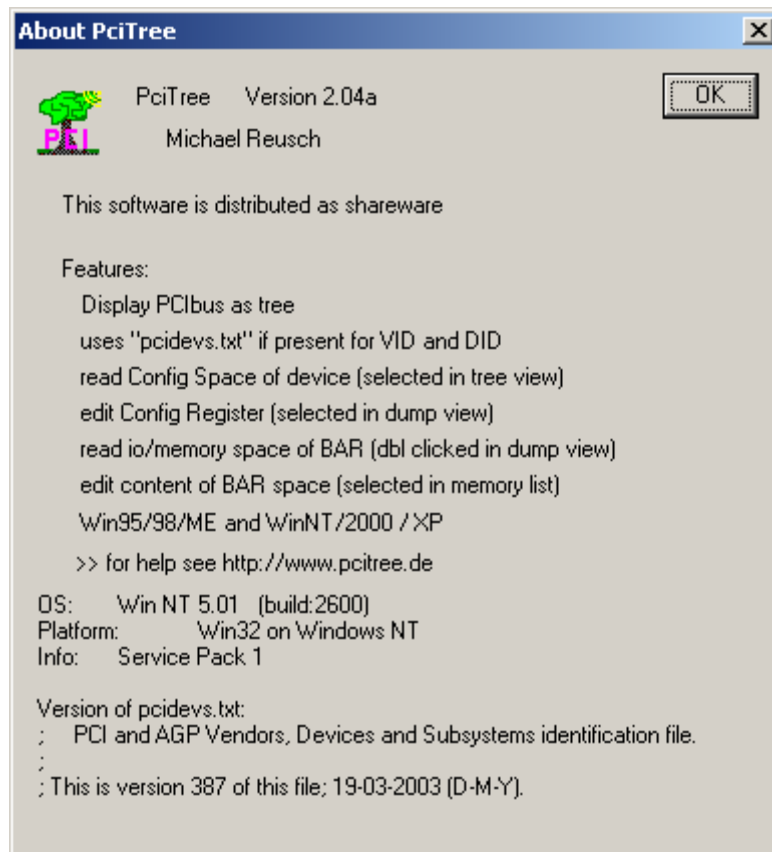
About PciTree

PCI

PciTree Version 2.04a

Michael Reusch

OK

This software is distributed as shareware

Features:
Display PCIbus as tree
uses "pcidevs.txt" if present for VID and DID
read Config Space of device (selected in tree view)
edit Config Register (selected in dump view)
read io/memory space of BAR (dbl clicked in dump view)
edit content of BAR space (selected in memory list)
Win95/98/ME and WinNT/2000 / XP
>> for help see http://www.pcitree.de

OS: Win NT 5.01 (build:2600)
Platform: Win32 on Windows NT
Info: Service Pack 1

Version of pcidevs.txt:
; PCI and AGP Vendors, Devices and Subsystems identification file.
;
; This is version 387 of this file; 19-03-2003 (D-M-Y).